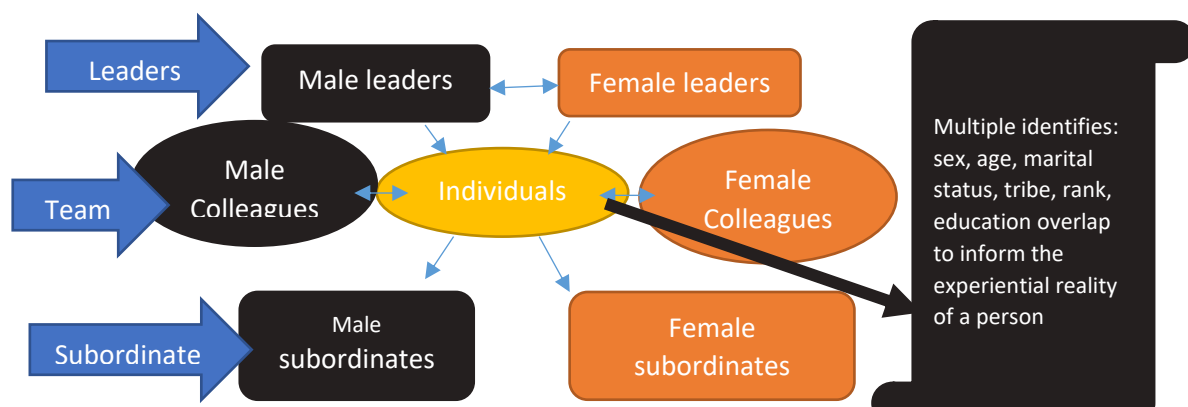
Leaders

Male leaders

Female leaders

Male Colleagues

Team

Individuals

Female Colleagues

Multiple identifies: sex, age, marital status, tribe, rank, education overlap to inform the experiential reality of a person

Subordinate

Male subordinates

Female subordinates